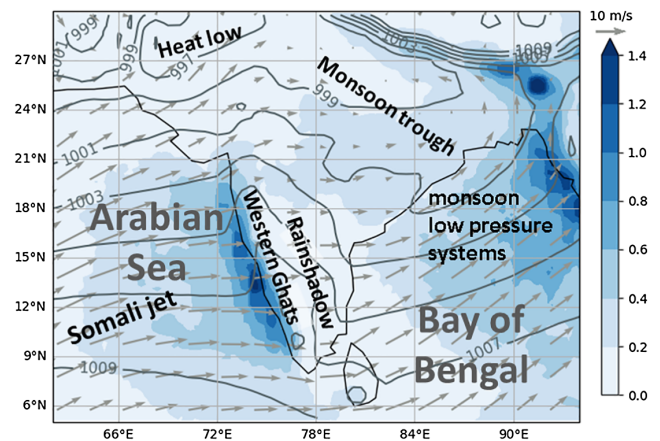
10 m/s

Heat low
Monsoon trough
Arabian Sea
Western Ghats
Rainshadow
monsoon low pressure systems
Somali jet
Bay of Bengal

1001 999 997 999 1003 1009 1005 999 1001 1003 1007 1009

27°N
24°N
21°N
18°N
15°N
12°N
9°N
6°N

66°E 72°E 78°E 84°E 90°E

1.4
1.2
1.0
0.8
0.6
0.4
0.2
0.0